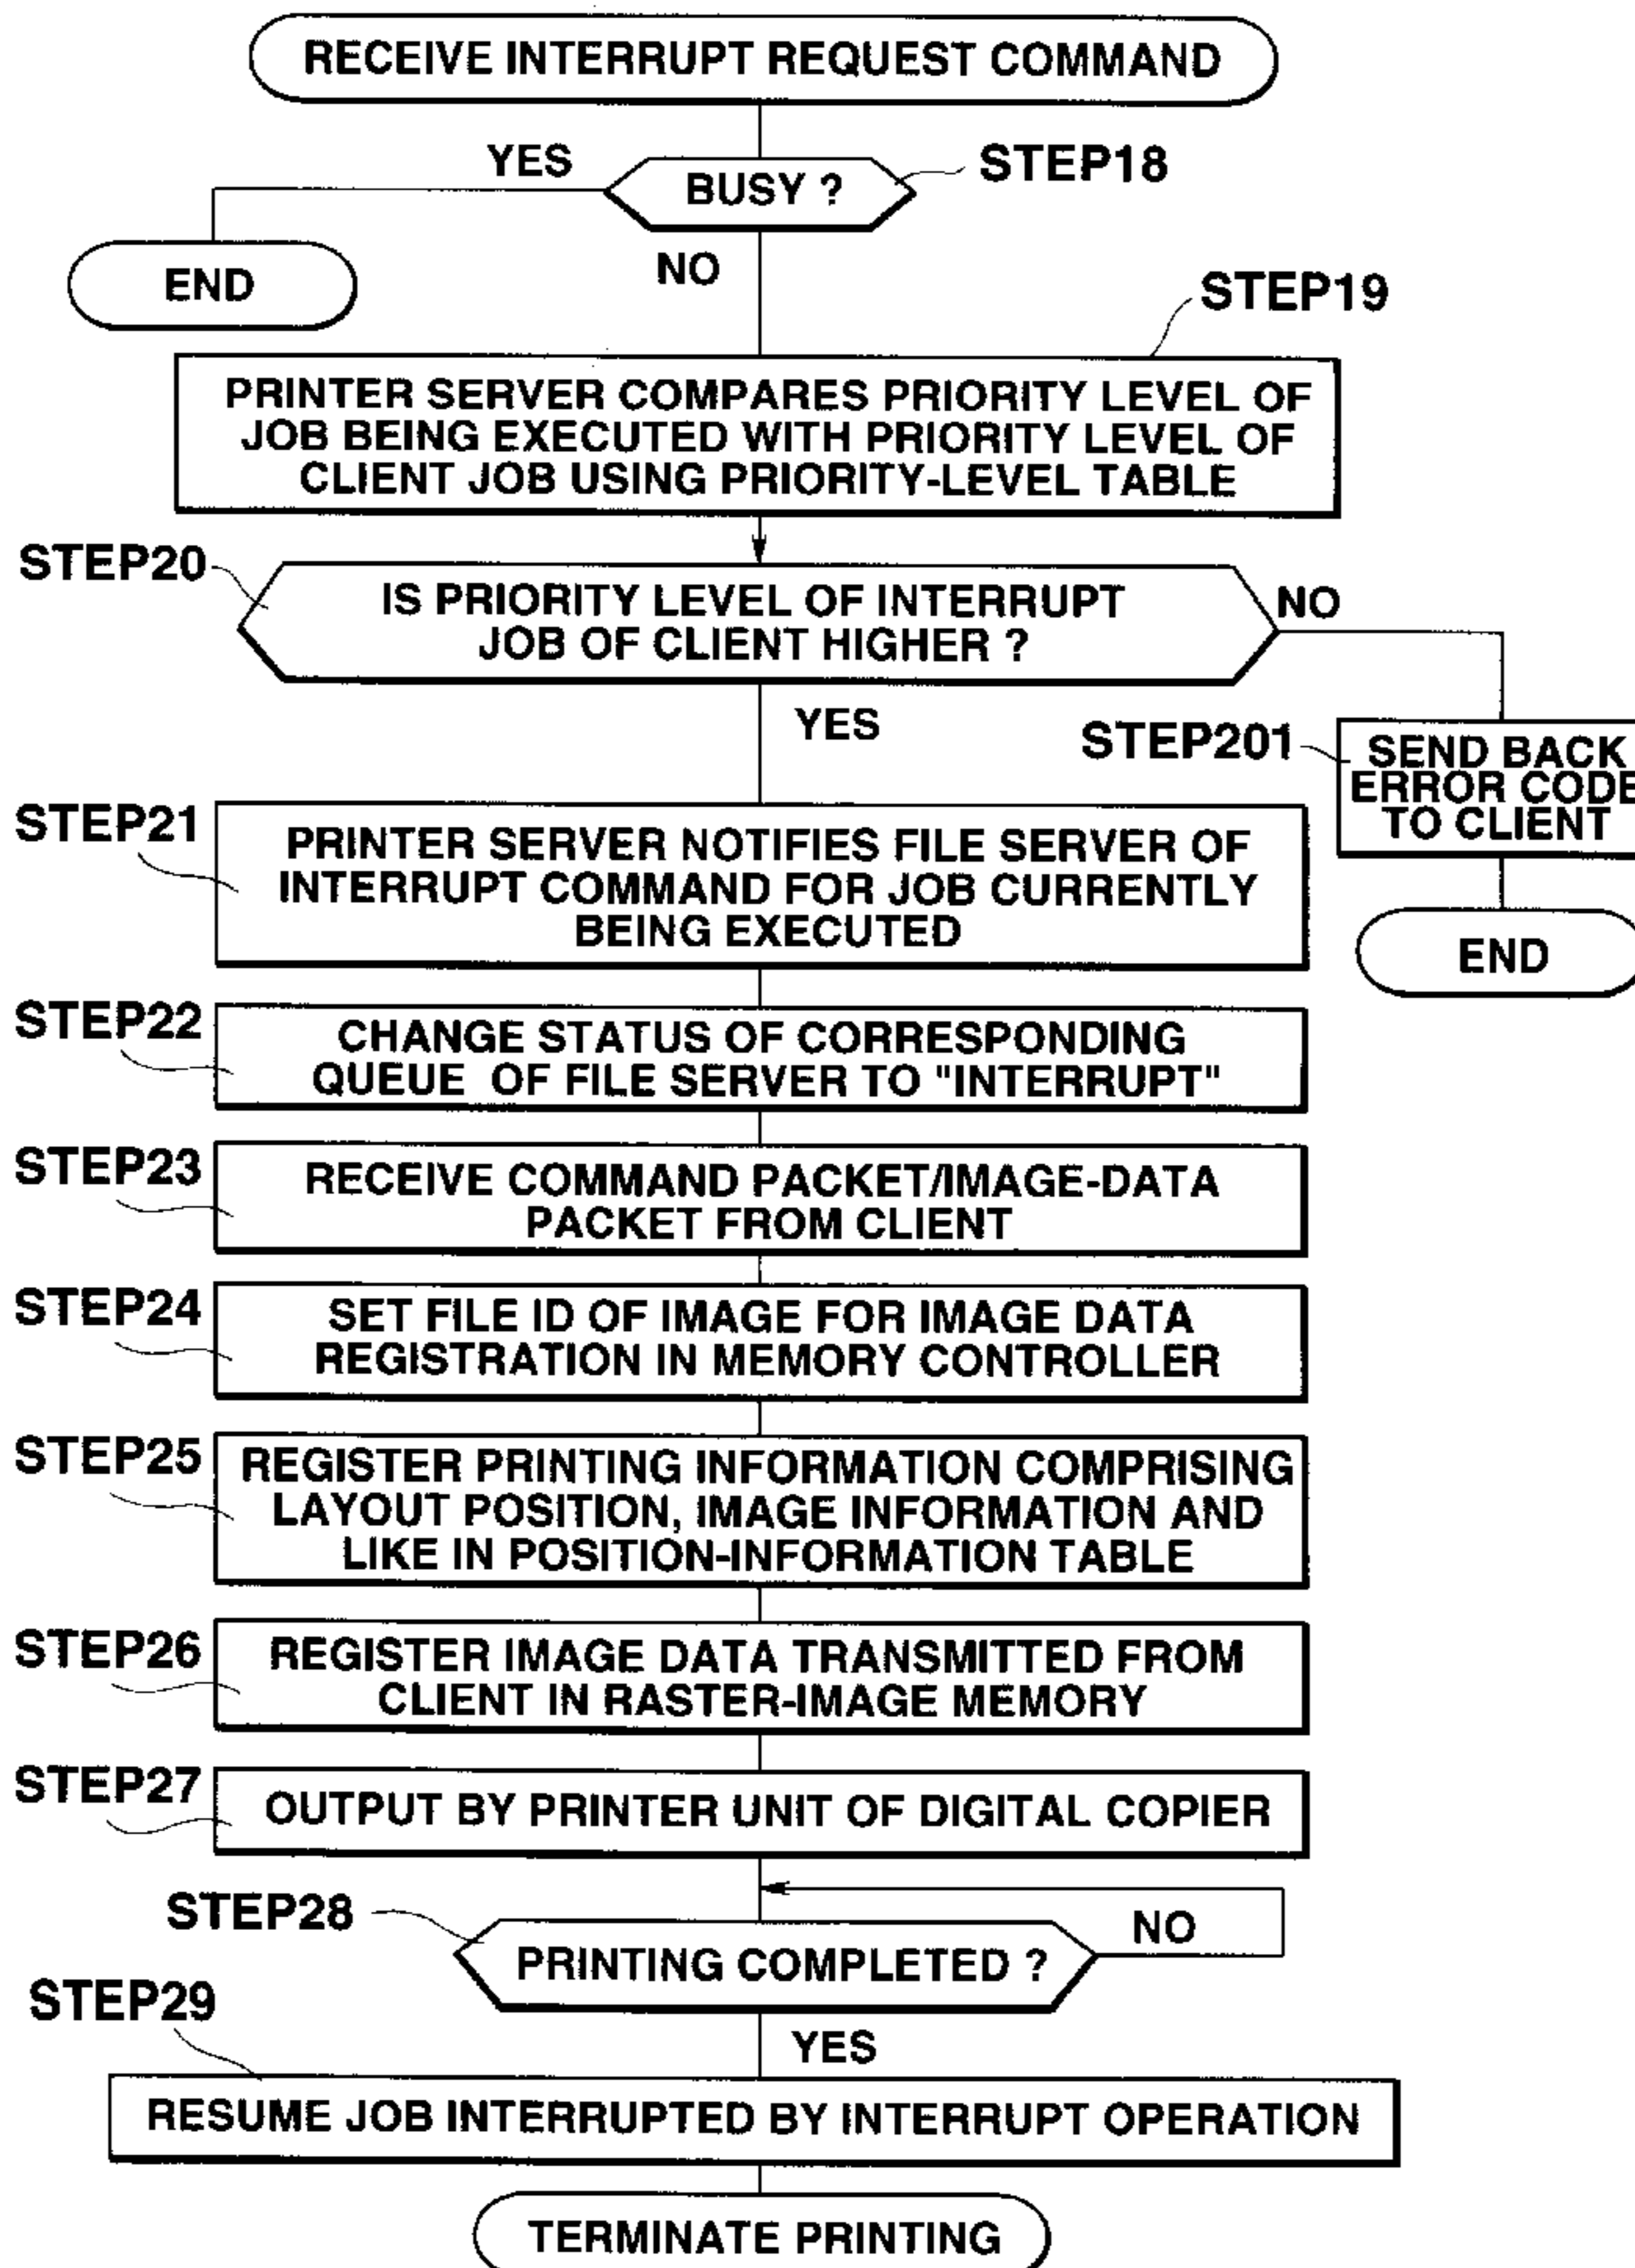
RECEIVE INTERRUPT REQUEST COMMAND

YES

BUSY ?

STEP18

END

NO

STEP19

PRINTER SERVER COMPARES PRIORITY LEVEL OF JOB BEING EXECUTED WITH PRIORITY LEVEL OF CLIENT JOB USING PRIORITY-LEVEL TABLE

STEP20

IS PRIORITY LEVEL OF INTERRUPT JOB OF CLIENT HIGHER ?

NO

YES

STEP201

SEND BACK ERROR CODE TO CLIENT

END

STEP21

PRINTER SERVER NOTIFIES FILE SERVER OF INTERRUPT COMMAND FOR JOB CURRENTLY BEING EXECUTED

STEP22

CHANGE STATUS OF CORRESPONDING QUEUE OF FILE SERVER TO "INTERRUPT"

STEP23

RECEIVE COMMAND PACKET/IMAGE-DATA PACKET FROM CLIENT

STEP24

SET FILE ID OF IMAGE FOR IMAGE DATA REGISTRATION IN MEMORY CONTROLLER

STEP25

REGISTER PRINTING INFORMATION COMPRISING LAYOUT POSITION, IMAGE INFORMATION AND LIKE IN POSITION-INFORMATION TABLE

STEP26

REGISTER IMAGE DATA TRANSMITTED FROM CLIENT IN RASTER-IMAGE MEMORY

STEP27

OUTPUT BY PRINTER UNIT OF DIGITAL COPIER

STEP28

PRINTING COMPLETED ?

NO

STEP29

YES

RESUME JOB INTERRUPTED BY INTERRUPT OPERATION

TERMINATE PRINTING